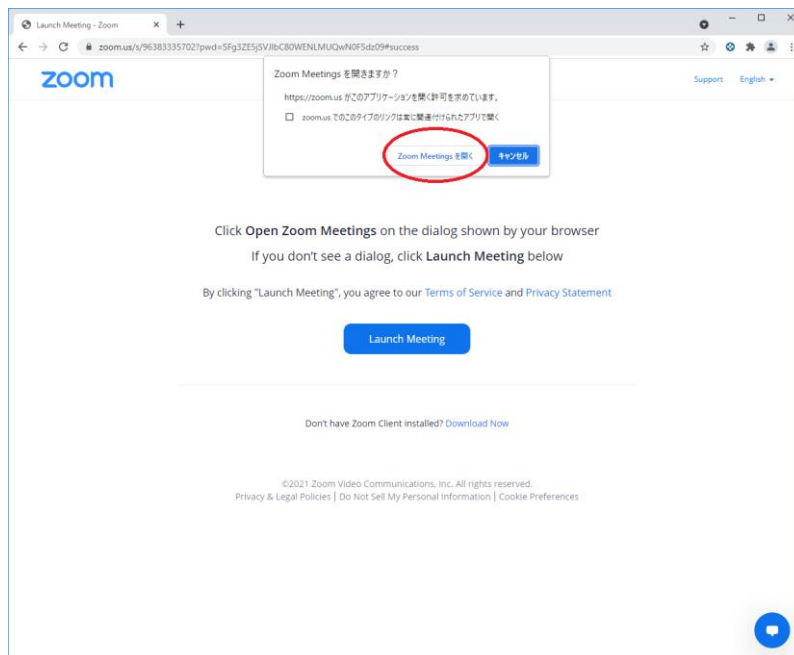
Launch Meeting - Zoom ×

zoom.us/s/96383335702?pwd=SFg3ZESjSVJlbC80WENLMUQwN0F5dz09#success

zoom

Zoom Meetings を開きますか？

https://zoom.us がこのアプリケーションを開く許可を求めています。

zoom.us でのこのタイプのリンクは常に関連付けられたアプリで開く

Zoom Meetings を開く キャンセル

Support English

Click **Open Zoom Meetings** on the dialog shown by your browser

If you don't see a dialog, click **Launch Meeting** below

By clicking "Launch Meeting", you agree to our Terms of Service and Privacy Statement

Launch Meeting

Don't have Zoom Client installed? Download Now

©2021 Zoom Video Communications, Inc. All rights reserved.

Privacy & Legal Policies | Do Not Sell My Personal Information | Cookie Preferences